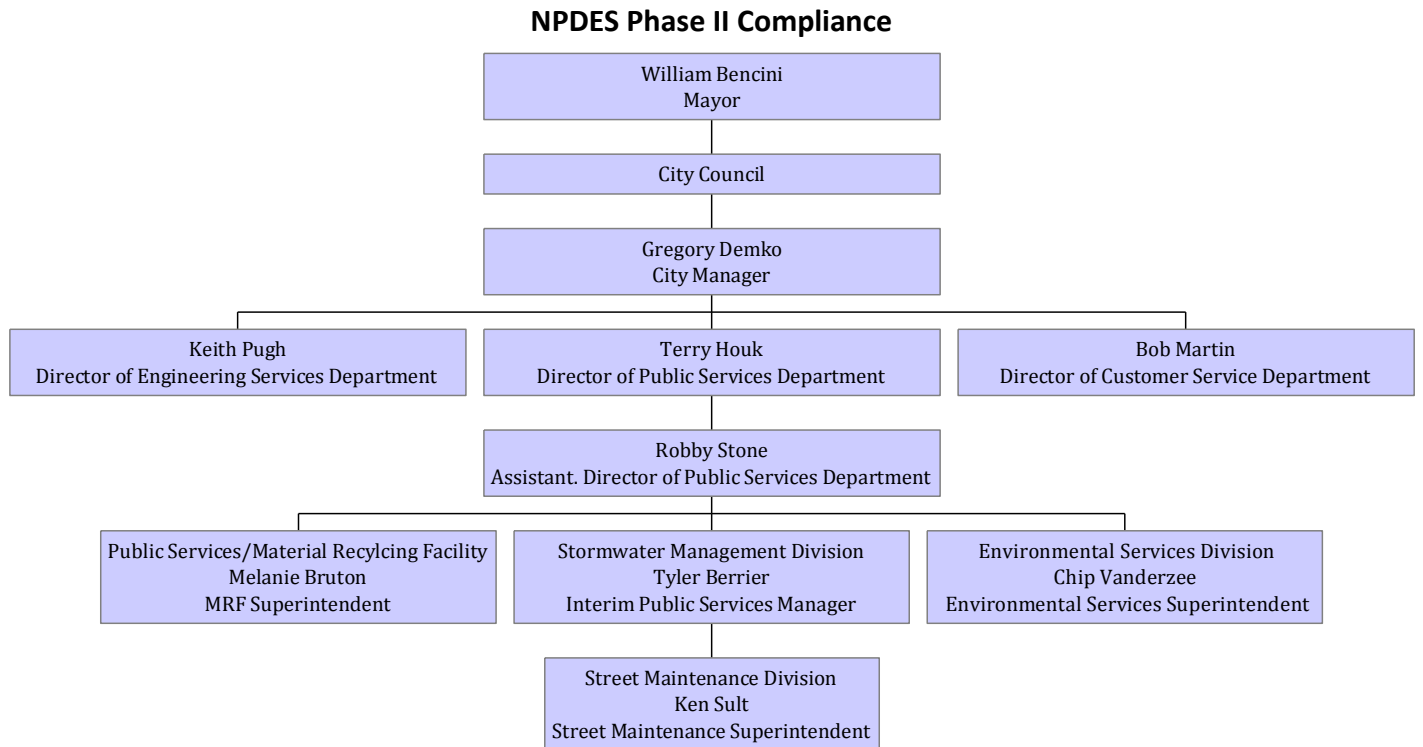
NPDES Phase II Compliance

William Bencini
Mayor

City Council

Gregory Demko
City Manager

Keith Pugh
Director of Engineering Services Department

Terry Houk
Director of Public Services Department

Bob Martin
Director of Customer Service Department

Robby Stone
Assistant. Director of Public Services Department

Public Services/Material Recylcing Facility
Melanie Bruton
MRF Superintendent

Stormwater Management Division
Tyler Berrier
Interim Public Services Manager

Environmental Services Division
Chip Vanderzee
Environmental Services Superintendent

Street Maintenance Division
Ken Sult
Street Maintenance Superintendent